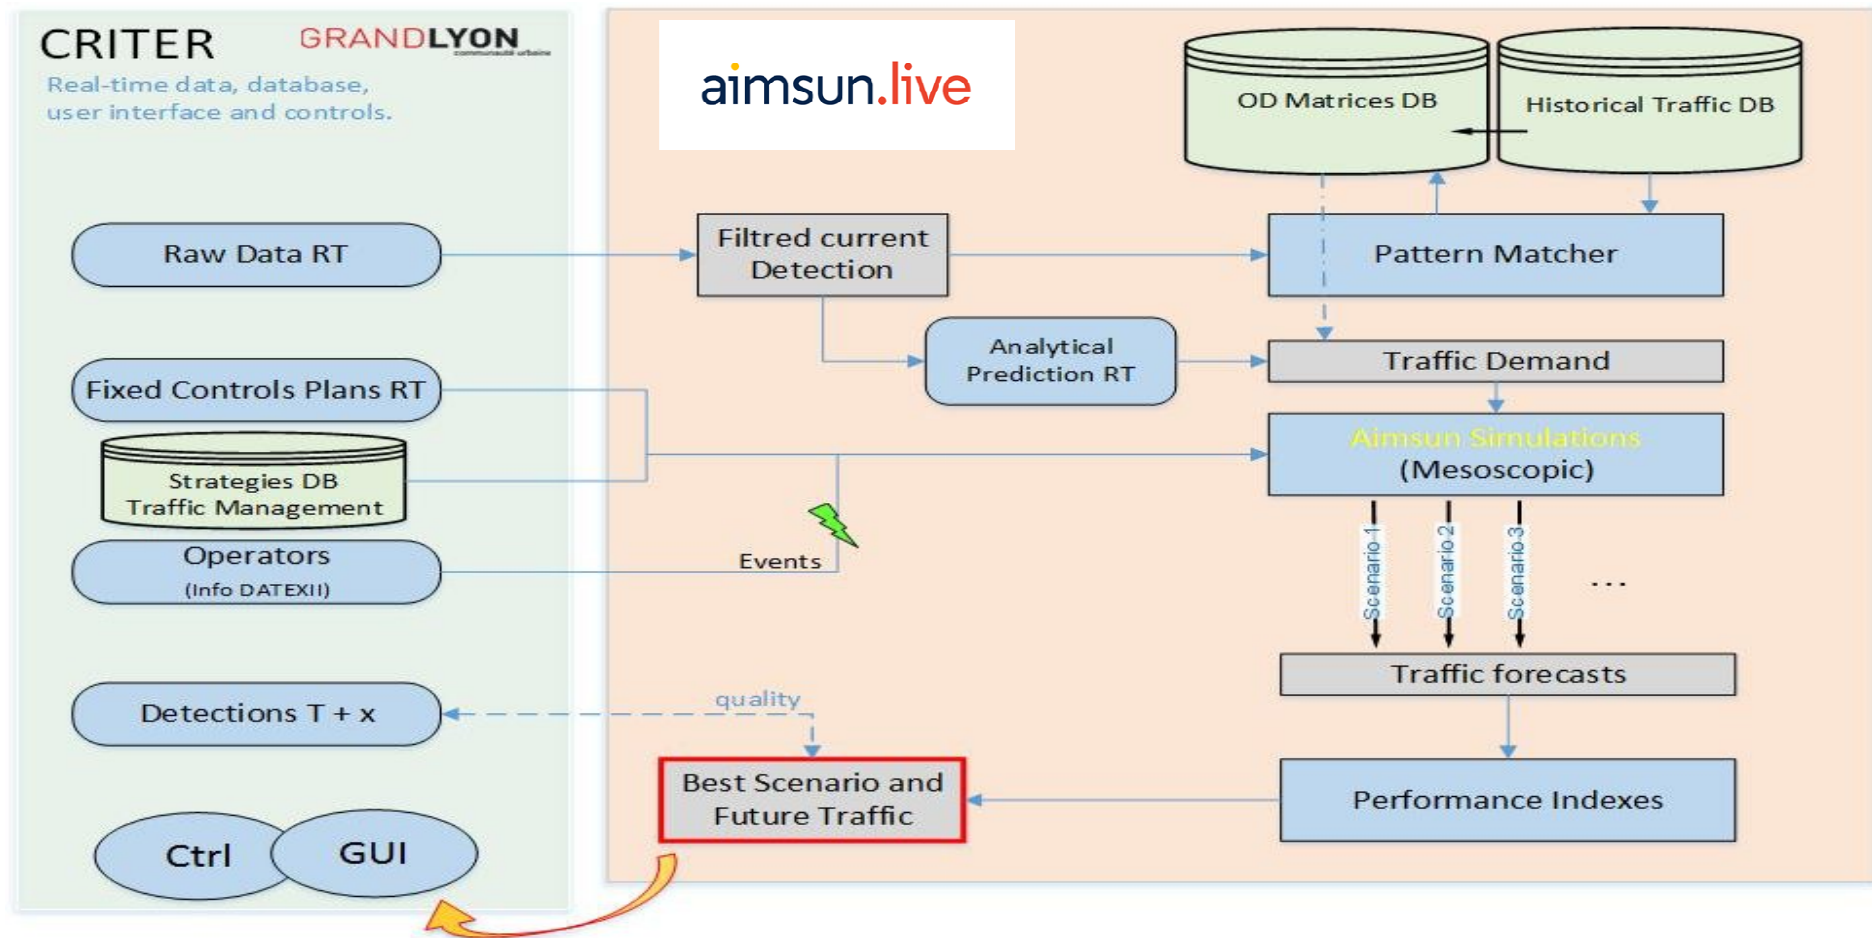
CRITER

GRANDLYON
communauté urbaine

Real-time data, database, user interface and controls.

aimsun.live

OD Matrices DB

Historical Traffic DB

Raw Data RT

Filtred current Detection

Pattern Matcher

Analytical Prediction RT

Traffic Demand

Fixed Controls Plans RT

Strategies DB Traffic Management

Aimsun Simulations (Mesoscopic)

Operators (Info DATEXII)

Events

Scenario 1

Scenario 2

Scenario 3

...

Traffic forecasts

Detections T + x

quality

Best Scenario and Future Traffic

Performance Indexes

Ctrl

GUI